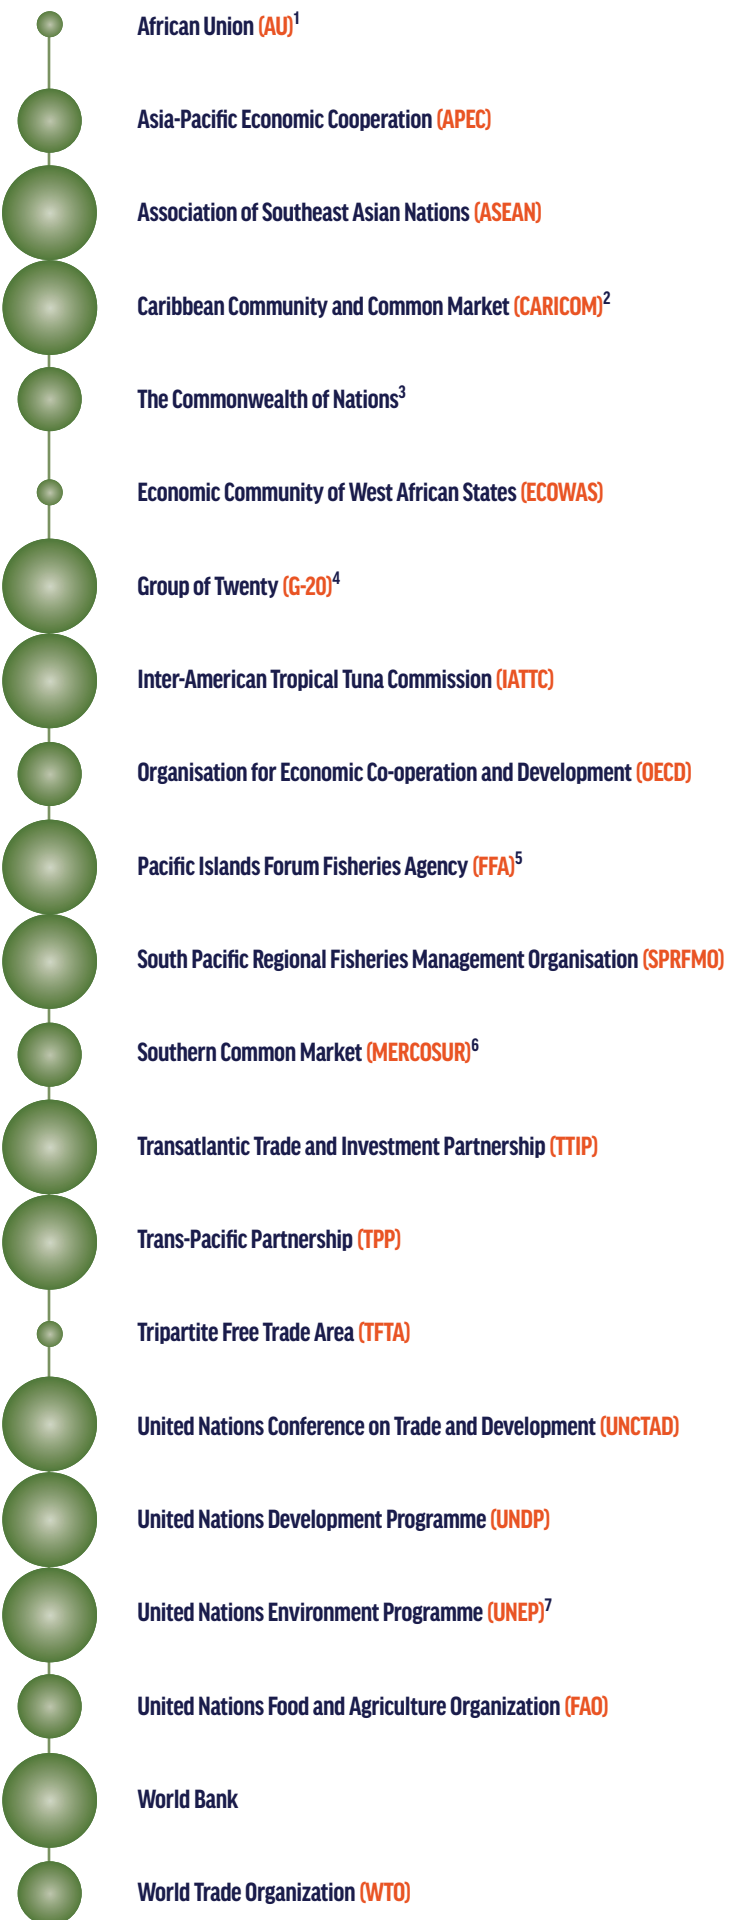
African Union (AU)$^1$

Asia-Pacific Economic Cooperation (APEC)

Association of Southeast Asian Nations (ASEAN)

Caribbean Community and Common Market (CARICOM)$^2$

The Commonwealth of Nations$^3$

Economic Community of West African States (ECOWAS)

Group of Twenty (G-20)$^4$

Inter-American Tropical Tuna Commission (IATTC)

Organisation for Economic Co-operation and Development (OECD)

Pacific Islands Forum Fisheries Agency (FFA)$^5$

South Pacific Regional Fisheries Management Organisation (SPRFMO)

Southern Common Market (MERCOSUR)$^6$

Transatlantic Trade and Investment Partnership (TTIP)

Trans-Pacific Partnership (TPP)

Tripartite Free Trade Area (TFTA)

United Nations Conference on Trade and Development (UNCTAD)

United Nations Development Programme (UNDP)

United Nations Environment Programme (UNEP)$^7$

United Nations Food and Agriculture Organization (FAO)

World Bank

World Trade Organization (WTO)